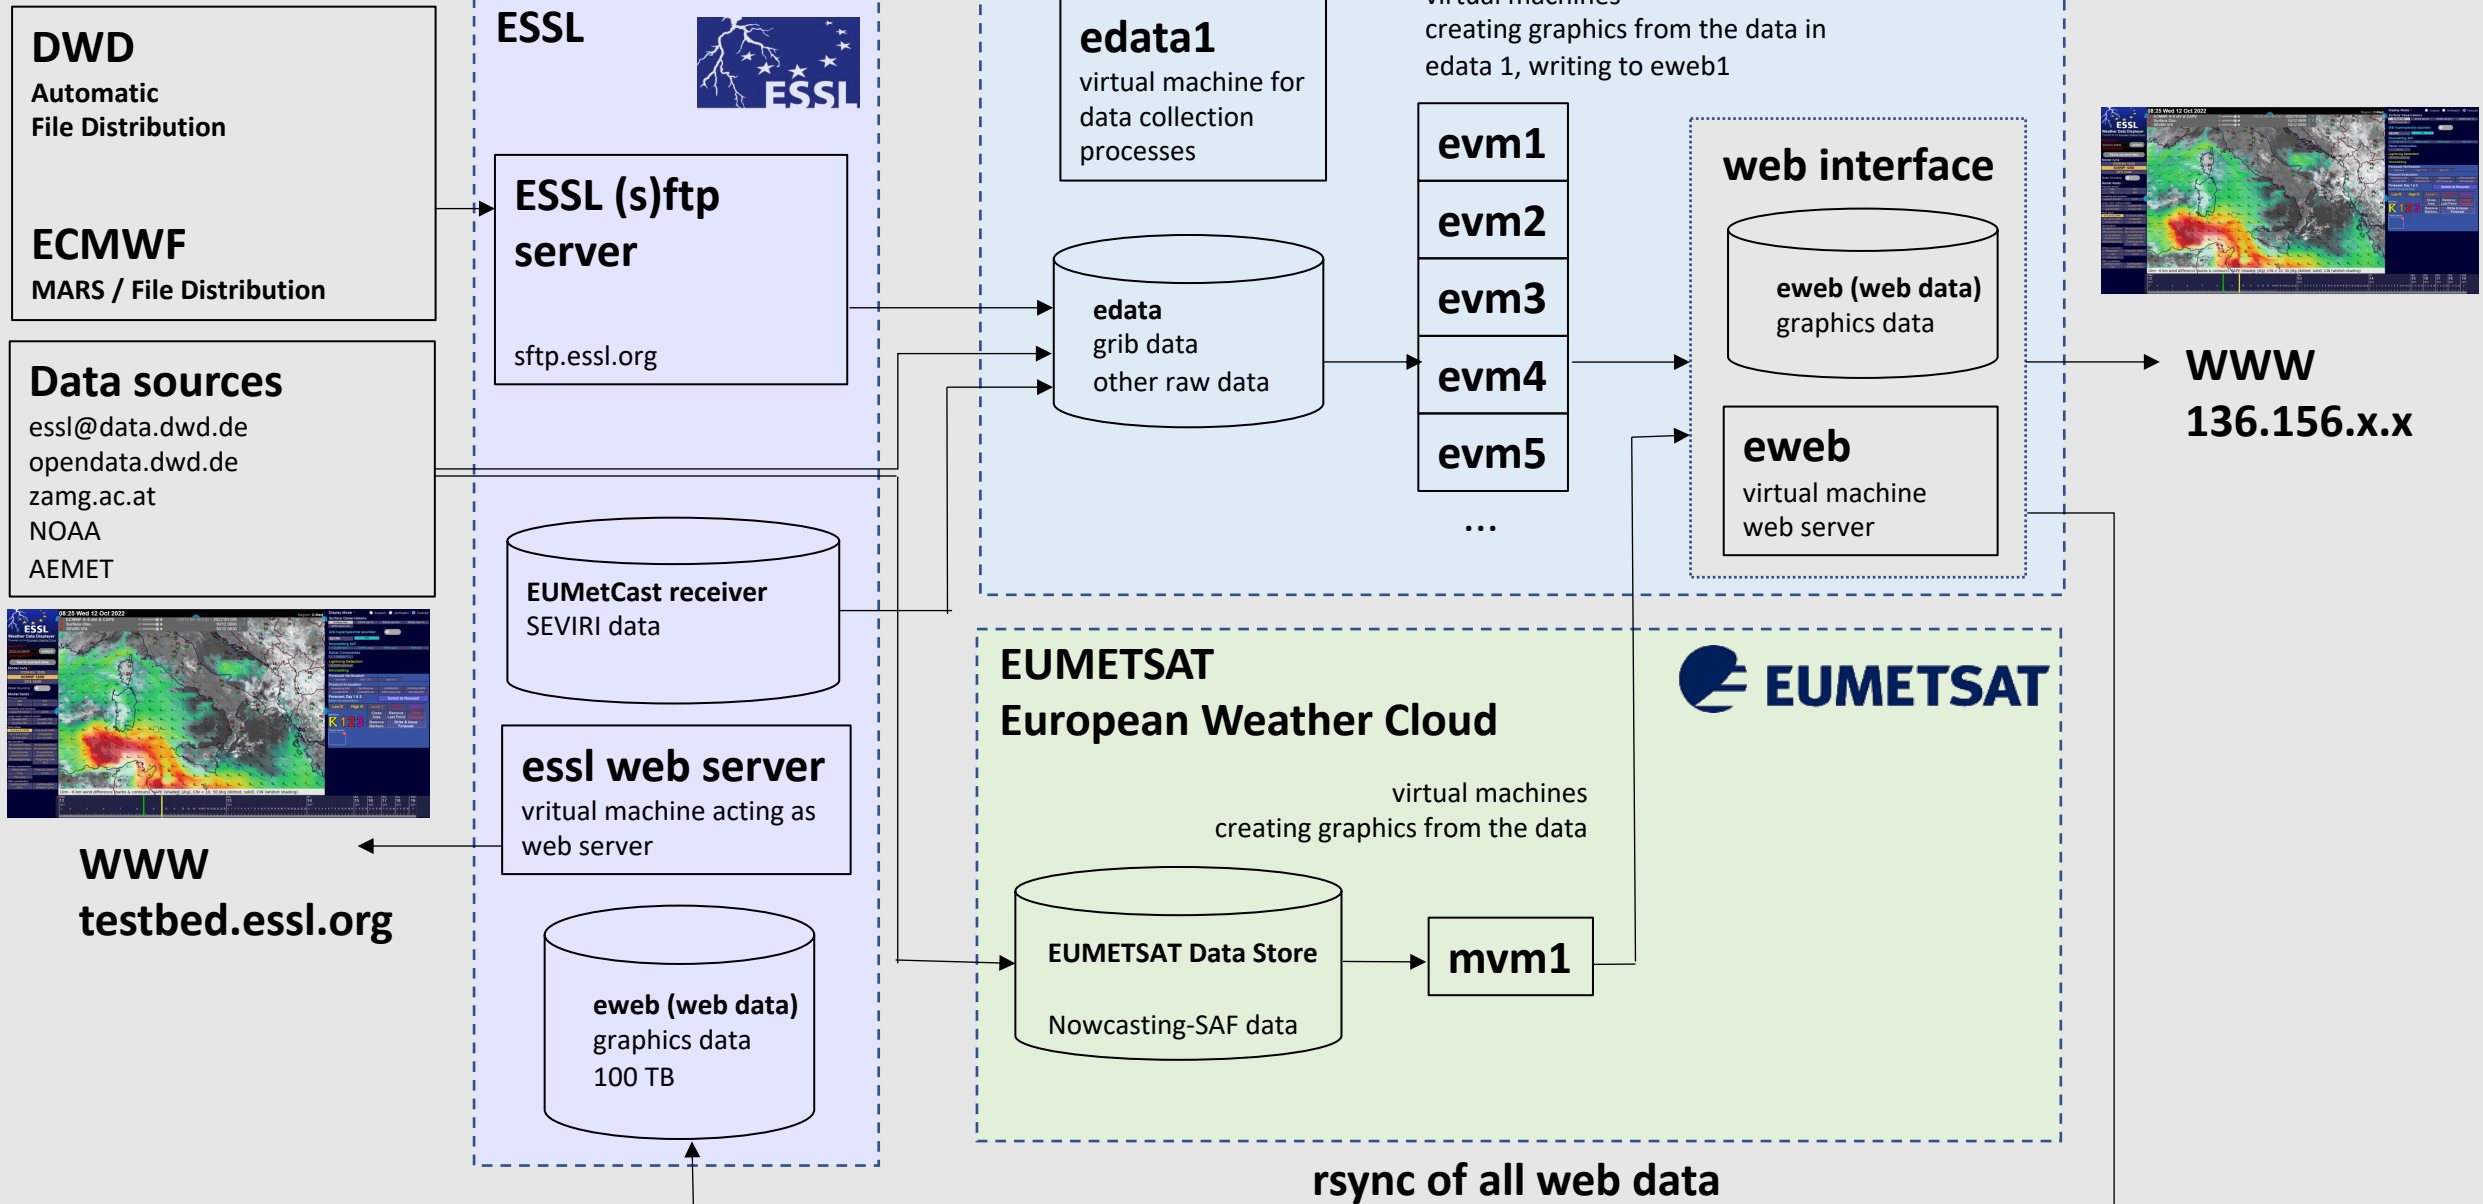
DWD
Automatic
File Distribution

ECMWF
MARS / File Distribution

Data sources
essl@data.dwd.de
opendata.dwd.de
zamg.ac.at
NOAA
AEMET

WWW
testbed.essl.org

ESSL

ESSL

ESSL (s)ftp server

sftp.essl.org

EUMetCast receiver
SEVIRI data

essl web server
vritual machine acting as web server

eweb (web data)
graphics data
100 TB

edata1
virtual machine for data collection processes

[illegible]
creating graphics from the data in edata 1, writing to eweb1

edata
grib data
other raw data

evm1
evm2
evm3
evm4
evm5
...

web interface

eweb (web data)
graphics data

eweb
virtual machine
web server

WWW
136.156.x.x

EUMETSAT
European Weather Cloud

EUMETSAT

virtual machines
creating graphics from the data

EUMETSAT Data Store
Nowcasting-SAF data

mvm1

rsync of all web data